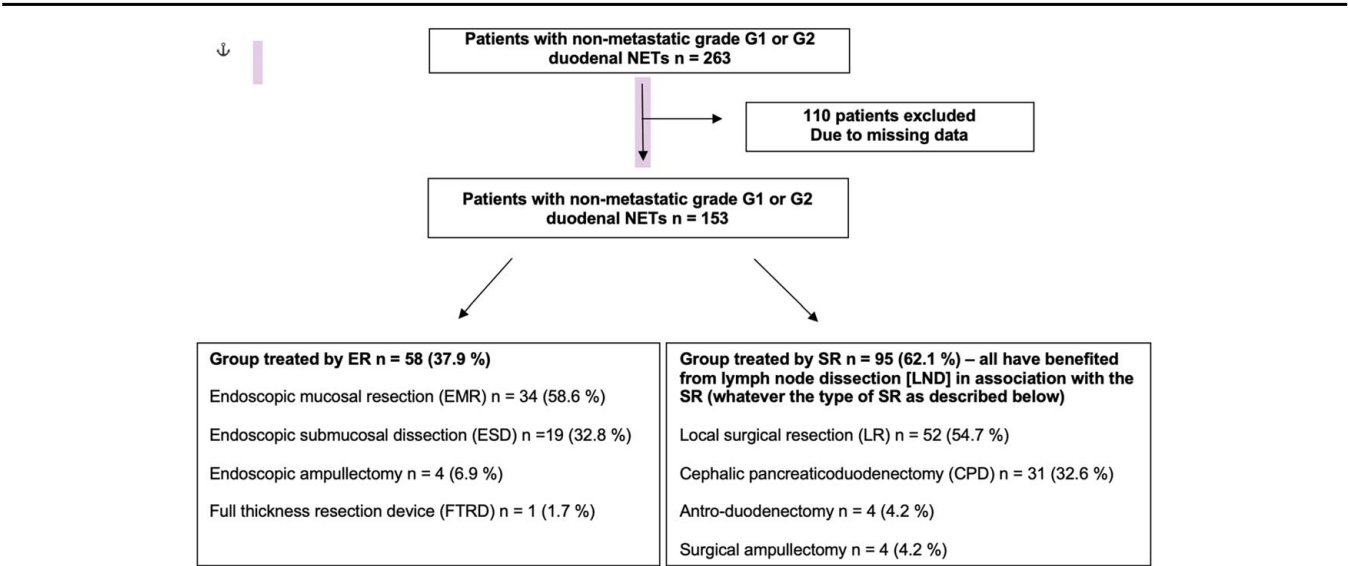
⚓

Patients with non-metastatic grade G1 or G2 duodenal NETs n = 263

110 patients excluded Due to missing data

Patients with non-metastatic grade G1 or G2 duodenal NETs n = 153

Group treated by ER n = 58 (37.9 %)

Endoscopic mucosal resection (EMR) n = 34 (58.6 %)

Endoscopic submucosal dissection (ESD) n =19 (32.8 %)

Endoscopic ampullectomy n = 4 (6.9 %)

Full thickness resection device (FTRD) n = 1 (1.7 %)

Group treated by SR n = 95 (62.1 %) – all have benefited from lymph node dissection [LND] in association with the SR (whatever the type of SR as described below)

Local surgical resection (LR) n = 52 (54.7 %)

Cephalic pancreaticoduodenectomy (CPD) n = 31 (32.6 %)

Antro-duodenectomy n = 4 (4.2 %)

Surgical ampullectomy n = 4 (4.2 %)